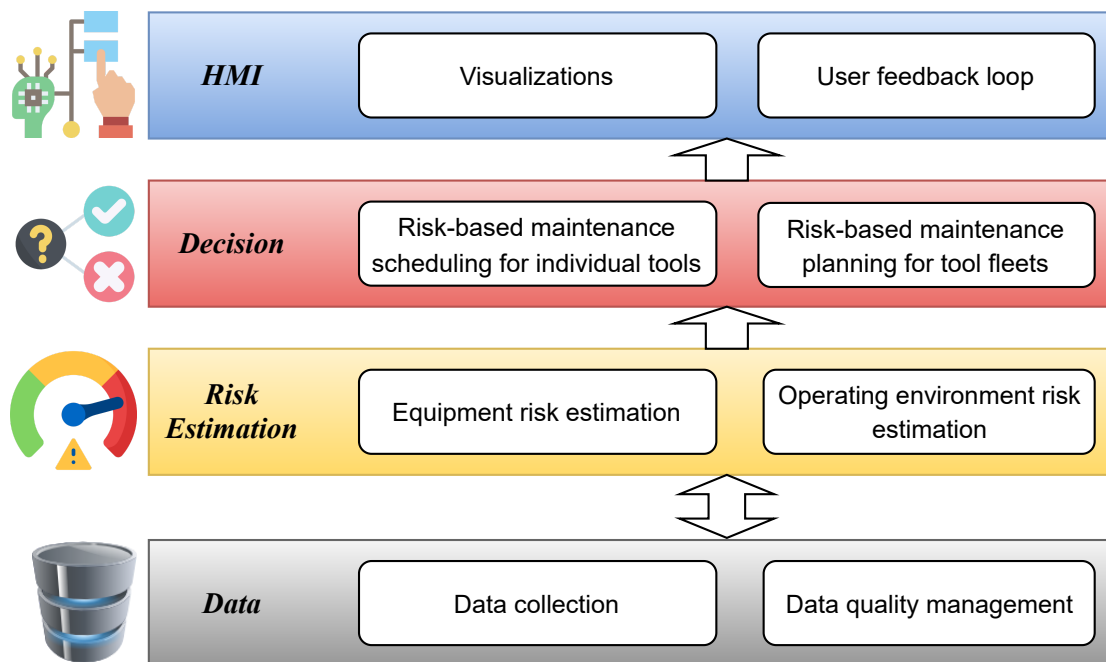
HMI

Visualizations

User feedback loop

Decision

Risk-based maintenance scheduling for individual tools

Risk-based maintenance planning for tool fleets

Risk Estimation

Equipment risk estimation

Operating environment risk estimation

Data

Data collection

Data quality management